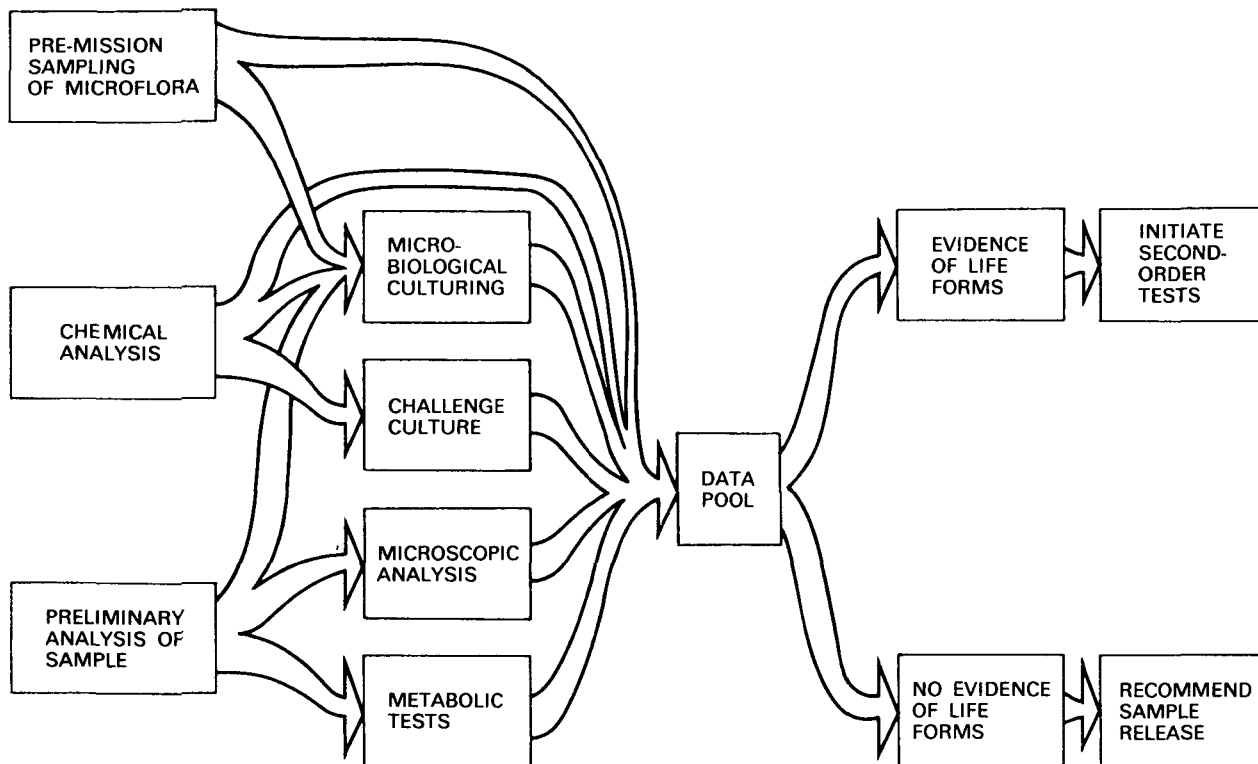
PRE-MISSION SAMPLING OF MICROFLORA

CHEMICAL ANALYSIS

PRELIMINARY ANALYSIS OF SAMPLE

MICRO-BIOLOGICAL CULTURING

CHALLENGE CULTURE

MICROSCOPIC ANALYSIS

METABOLIC TESTS

DATA POOL

EVIDENCE OF LIFE FORMS

INITIATE SECOND-ORDER TESTS

NO EVIDENCE OF LIFE FORMS

RECOMMEND SAMPLE RELEASE